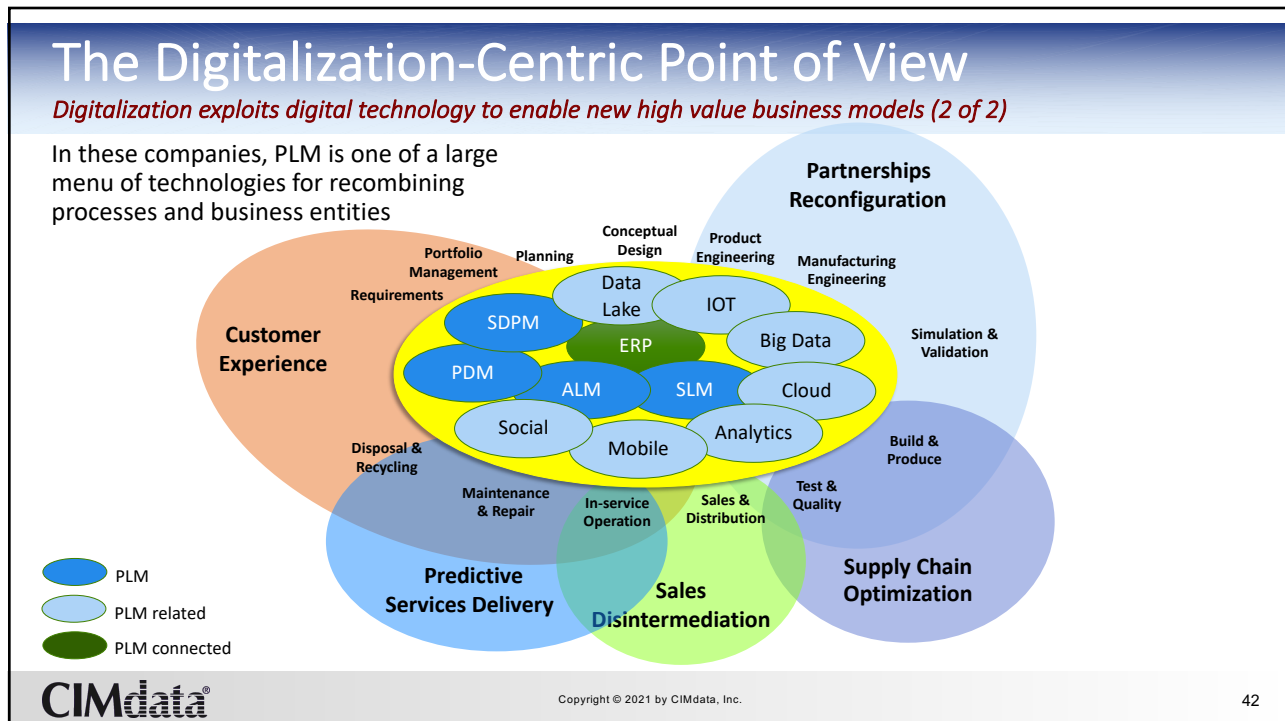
The Digitalization-Centric Point of View

*Digitalization exploits digital technology to enable new high value business models (2 of 2)*

In these companies, PLM is one of a large menu of technologies for recombining processes and business entities

Partnerships Reconfiguration

Customer Experience

Portfolio Management

Planning

Conceptual Design

Product Engineering

Manufacturing Engineering

Requirements

Simulation & Validation

Data Lake

IOT

SDPM

ERP

Big Data

PDM

ALM

SLM

Cloud

Social

Mobile

Analytics

Disposal & Recycling

Build & Produce

Maintenance & Repair

In-service Operation

Sales & Distribution

Test & Quality

Predictive Services Delivery

Sales Disintermediation

Supply Chain Optimization

PLM

PLM related

PLM connected

CIMdata®

Copyright © 2021 by CIMdata, Inc.

42